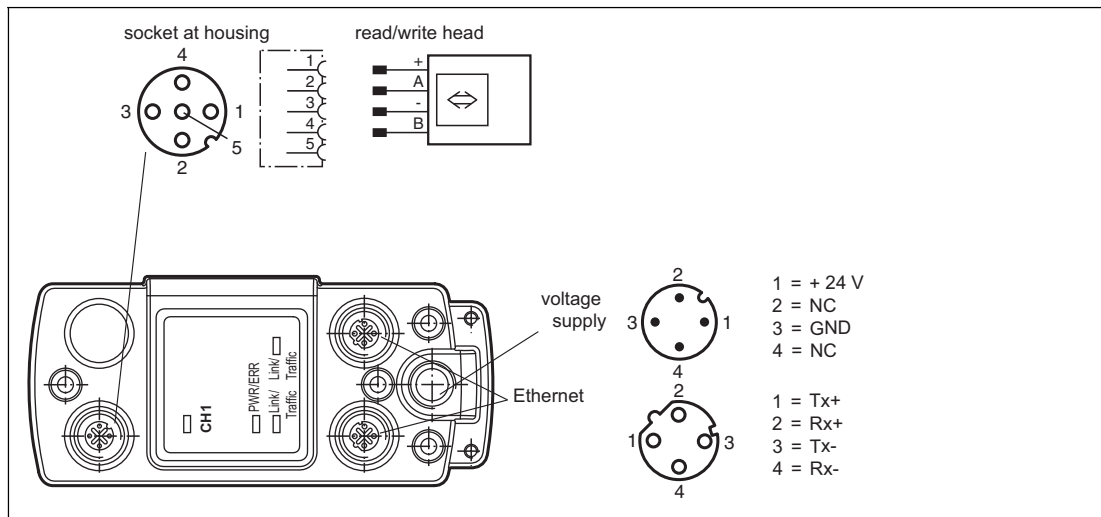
socket at housing

4
3
1
5
2

1
2
3
4
5

read/write head

+
A
-
B

CH1
PWR/ERR
Link/ Traffic
Link/ Traffic

voltage supply

Ethernet

2
3
1
4

1 = + 24 V
2 = NC
3 = GND
4 = NC

2
1
3
4

1 = Tx+
2 = Rx+
3 = Tx-
4 = Rx-